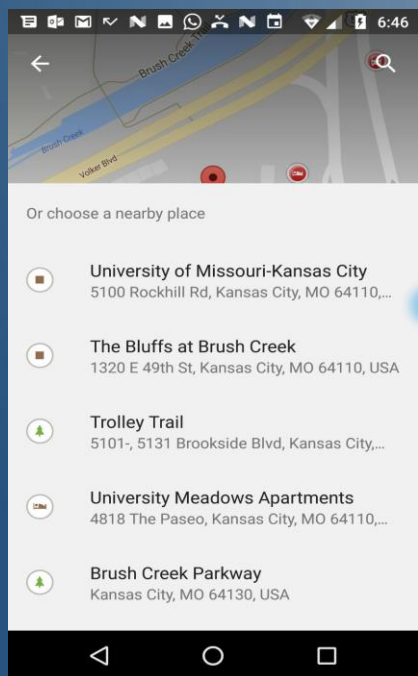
6:46

Brush Creek Trail

Brush Creek

Volker Blvd

Or choose a nearby place

University of Missouri-Kansas City
5100 Rockhill Rd, Kansas City, MO 64110,...

The Bluffs at Brush Creek
1320 E 49th St, Kansas City, MO 64110, USA

Trolley Trail
5101-, 5131 Brookside Blvd, Kansas City,...

University Meadows Apartments
4818 The Paseo, Kansas City, MO 64110,...

Brush Creek Parkway
Kansas City, MO 64130, USA